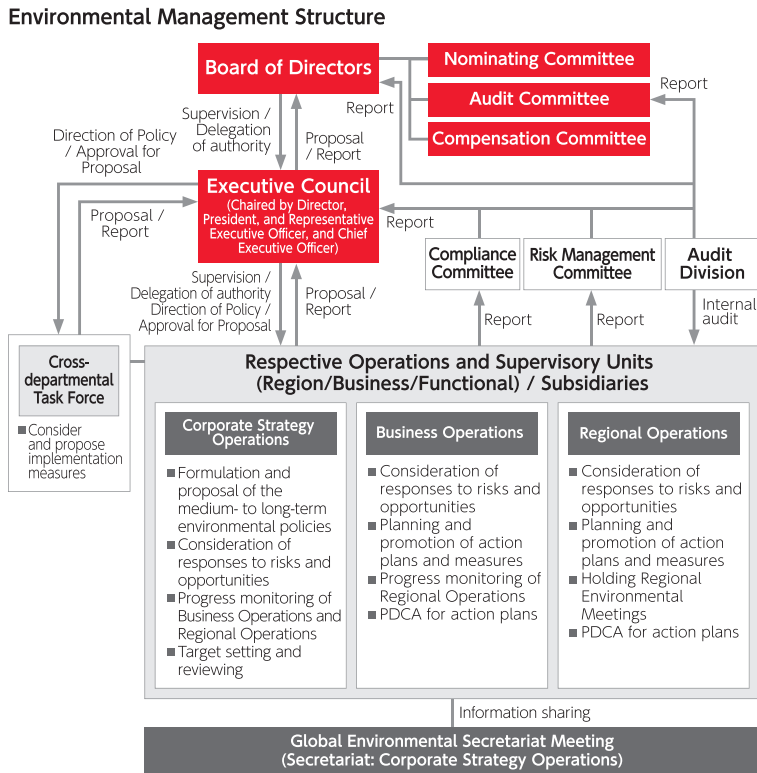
Environmental Management Structure

Board of Directors

Nominating Committee

Audit Committee

Compensation Committee

Report

Report

Supervision / Delegation of authority

Proposal / Report

Direction of Policy / Approval for Proposal

Executive Council (Chaired by Director, President, and Representative Executive Officer, and Chief Executive Officer)

Proposal / Report

Report

Compliance Committee

Risk Management Committee

Audit Division

Supervision / Delegation of authority Direction of Policy / Approval for Proposal

Proposal / Report

Report

Report

Internal audit

Cross-departmental Task Force

■ Consider and propose implementation measures

Respective Operations and Supervisory Units (Region/Business/Functional) / Subsidiaries

Corporate Strategy Operations

■ Formulation and proposal of the medium- to long-term environmental policies
■ Consideration of responses to risks and opportunities
■ Progress monitoring of Business Operations and Regional Operations
■ Target setting and reviewing

Business Operations

■ Consideration of responses to risks and opportunities
■ Planning and promotion of action plans and measures
■ Progress monitoring of Regional Operations
■ PDCA for action plans

Regional Operations

■ Consideration of responses to risks and opportunities
■ Planning and promotion of action plans and measures
■ Holding Regional Environmental Meetings
■ PDCA for action plans

Information sharing

Global Environmental Secretariat Meeting (Secretariat: Corporate Strategy Operations)